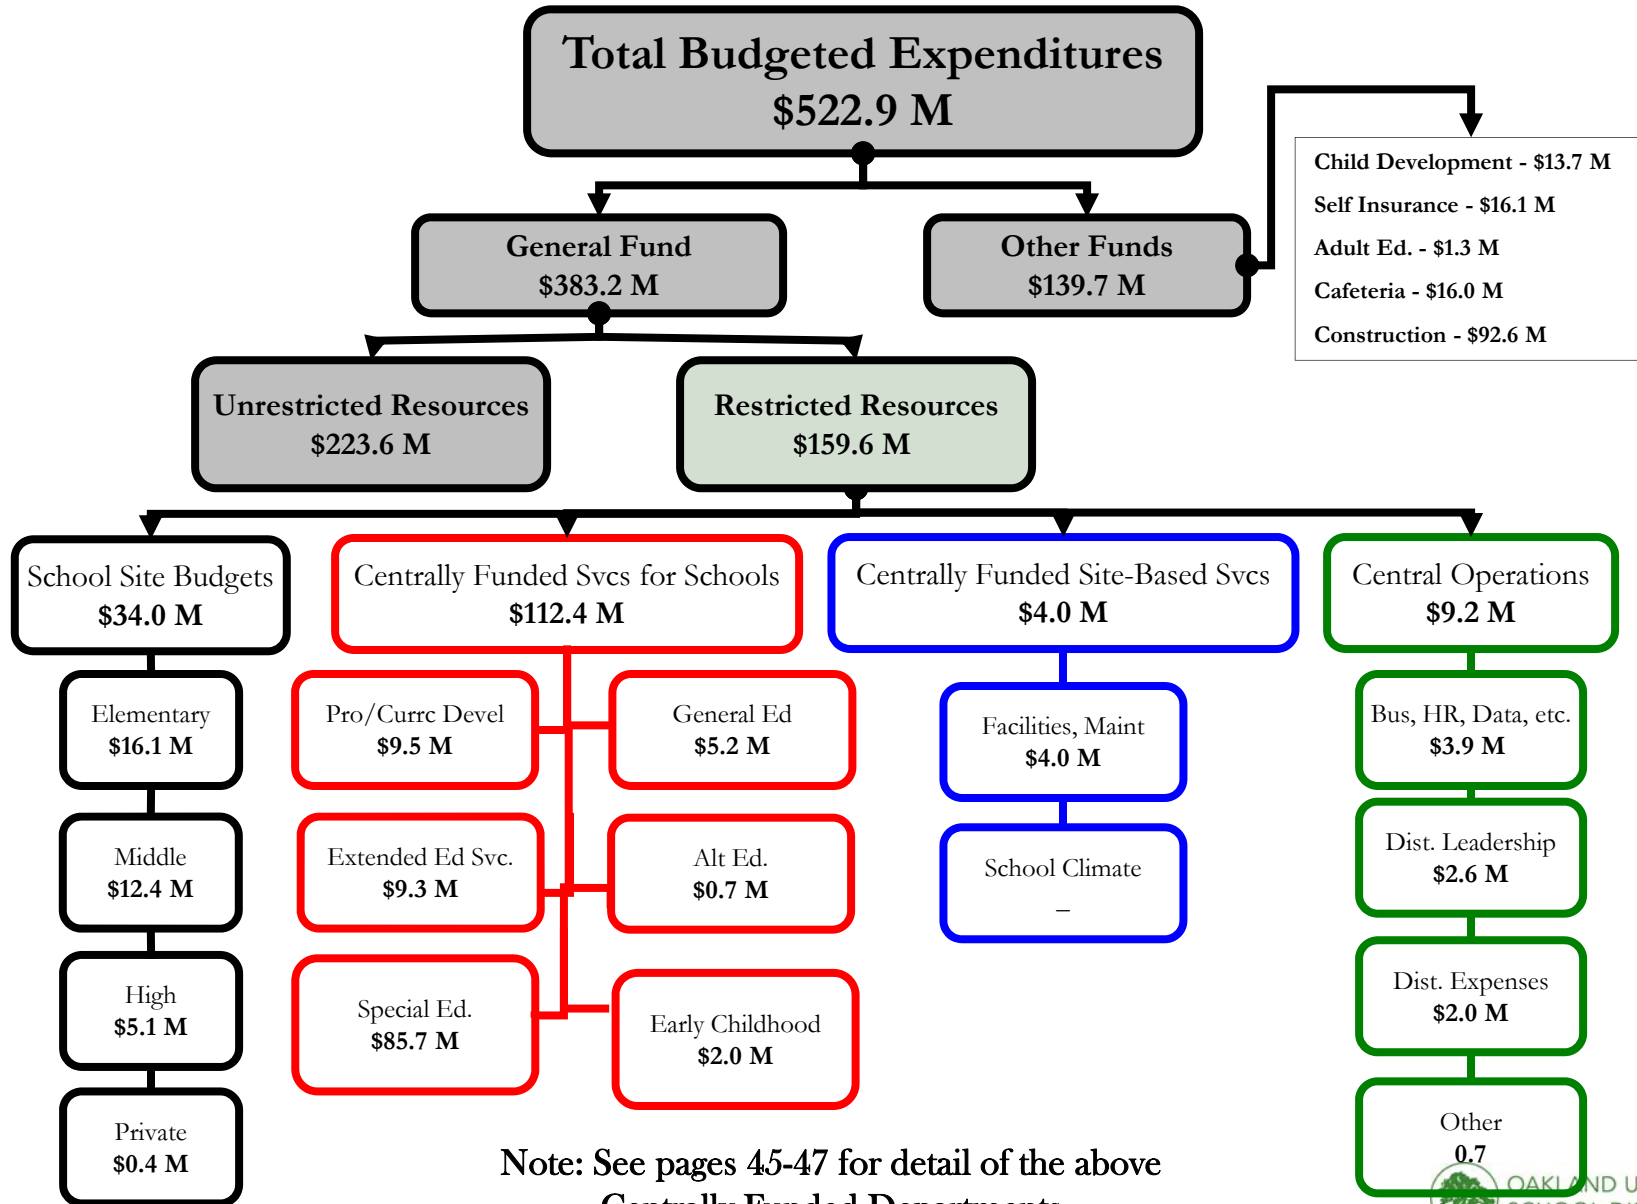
Total Budgeted Expenditures
$522.9 M

General Fund
$383.2 M

Other Funds
$139.7 M

Child Development - $13.7 M
Self Insurance - $16.1 M
Adult Ed. - $1.3 M
Cafeteria - $16.0 M
Construction - $92.6 M

Unrestricted Resources
$223.6 M

Restricted Resources
$159.6 M

School Site Budgets
$34.0 M

Elementary
$16.1 M

Middle
$12.4 M

High
$5.1 M

Private
$0.4 M

Centrally Funded Svcs for Schools
$112.4 M

Pro/Currc Devel
$9.5 M

General Ed
$5.2 M

Extended Ed Svc.
$9.3 M

Alt Ed.
$0.7 M

Special Ed.
$85.7 M

Early Childhood
$2.0 M

Centrally Funded Site-Based Svcs
$4.0 M

Facilities, Maint
$4.0 M

School Climate
–

Central Operations
$9.2 M

Bus, HR, Data, etc.
$3.9 M

Dist. Leadership
$2.6 M

Dist. Expenses
$2.0 M

Other
0.7

Note: See pages 45-47 for detail of the above
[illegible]

OAKLAND U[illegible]